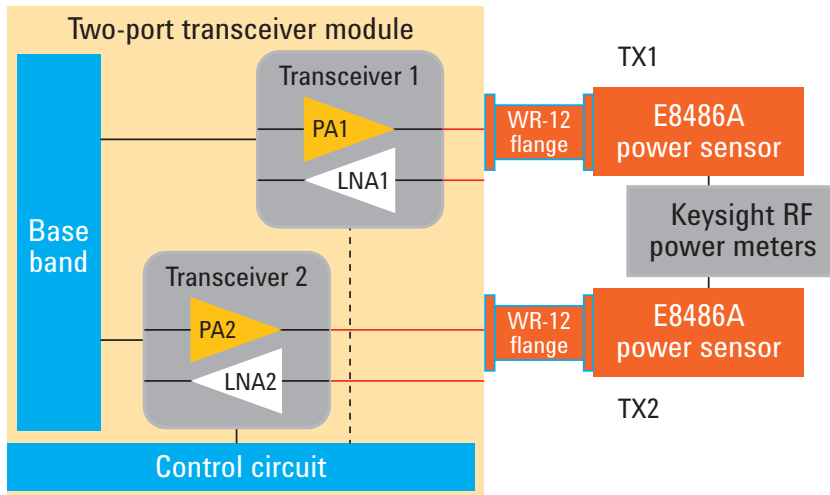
Two-port transceiver module

Transceiver 1

PA1

LNA1

Base band

Transceiver 2

PA2

LNA2

Control circuit

TX1

WR-12 flange

E8486A power sensor

Keysight RF power meters

WR-12 flange

E8486A power sensor

TX2